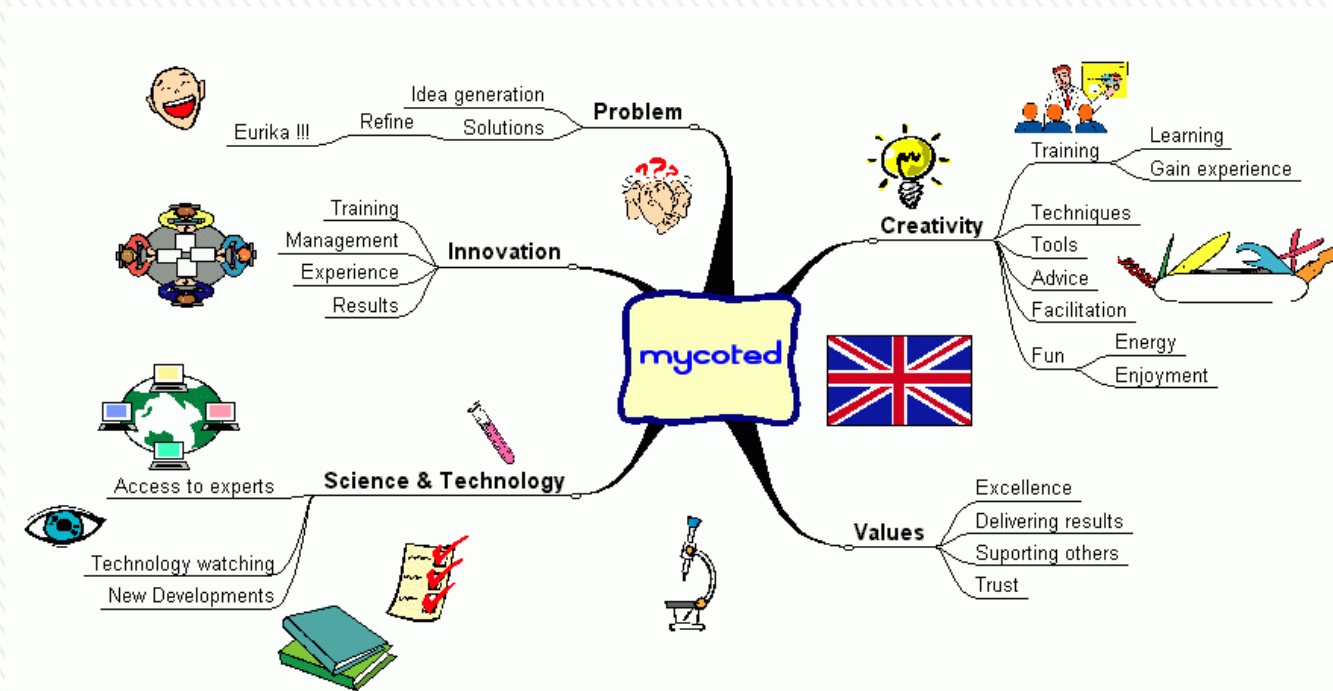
mycoted

Problem
Idea generation
Solutions
Refine
Eurika !!!

Innovation
Training
Management
Experience
Results

Science & Technology
Access to experts
Technology watching
New Developments

Creativity
Training
Learning
Gain experience
Techniques
Tools
Advice
Facilitation
Fun
Energy
Enjoyment

Values
Excellence
Delivering results
Suporting others
Trust